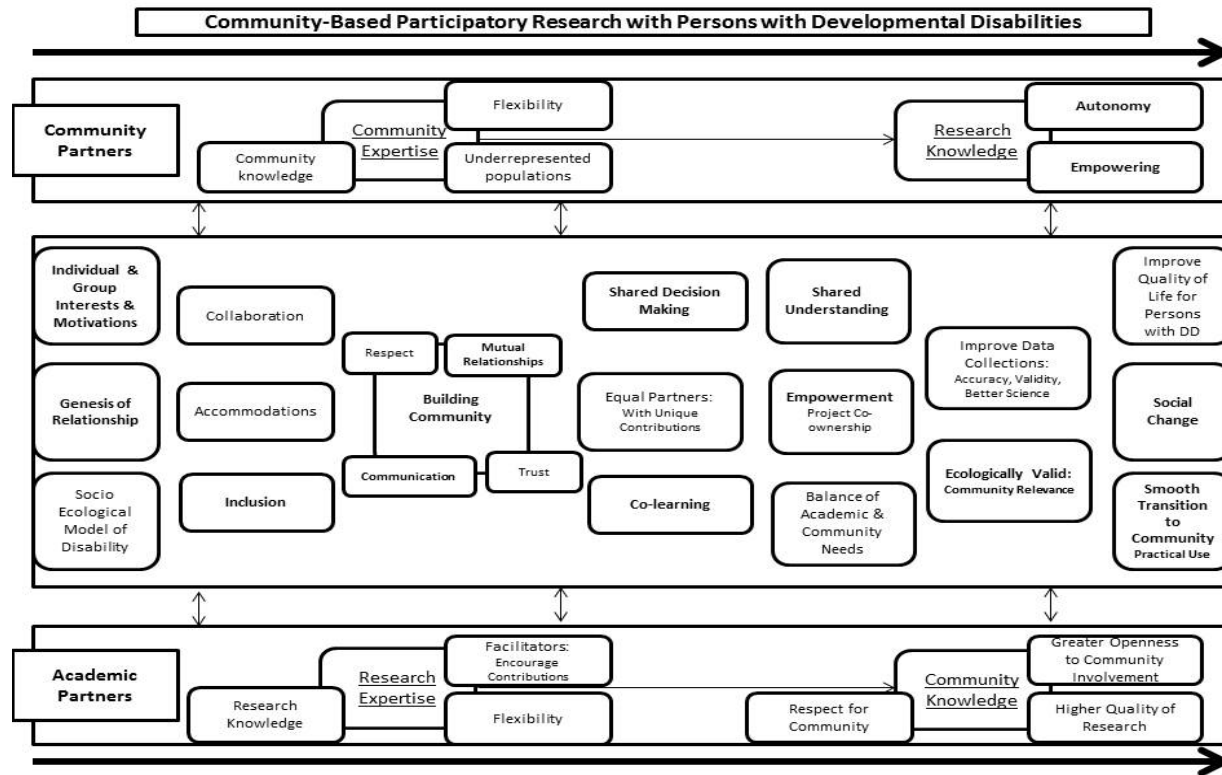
Community-Based Participatory Research with Persons with Developmental Disabilities

Community Partners

Community knowledge

Community Expertise

Flexibility

Underrepresented populations

Research Knowledge

Autonomy

Empowering

Individual & Group Interests & Motivations

Genesis of Relationship

Socio Ecological Model of Disability

Collaboration

Accommodations

Inclusion

Respect

Mutual Relationships

Building Community

Communication

Trust

Shared Decision Making

Equal Partners: With Unique Contributions

Co-learning

Shared Understanding

Empowerment Project Co-ownership

Balance of Academic & Community Needs

Improve Data Collections: Accuracy, Validity, Better Science

Ecologically Valid: Community Relevance

Improve Quality of Life for Persons with DD

Social Change

Smooth Transition to Community Practical Use

Academic Partners

Research Knowledge

Research Expertise

Facilitators: Encourage Contributions

Flexibility

Respect for Community

Community Knowledge

Greater Openness to Community Involvement

Higher Quality of Research